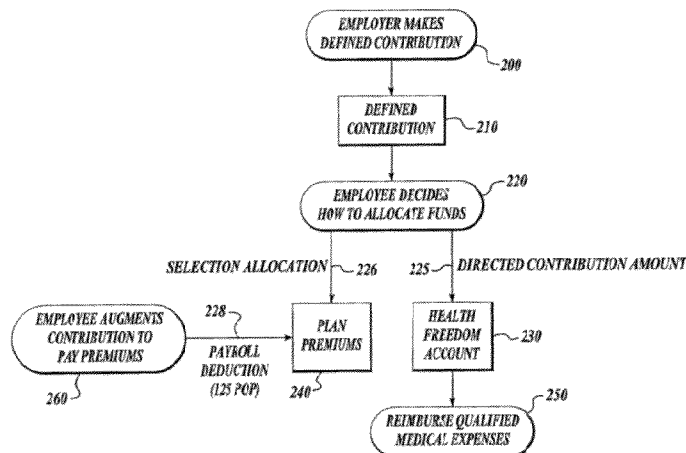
EMPLOYER MAKES DEFINED CONTRIBUTION

200

DEFINED CONTRIBUTION

210

EMPLOYEE DECIDES HOW TO ALLOCATE FUNDS

220

SELECTION ALLOCATION

226

225

DIRECTED CONTRIBUTION AMOUNT

EMPLOYEE AUGMENTS CONTRIBUTION TO PAY PREMIUMS

260

228

PAYROLL DEDUCTION (125 POP)

PLAN PREMIUMS

240

HEALTH FREEDOM ACCOUNT

230

250

REIMBURSE QUALIFIED MEDICAL EXPENSES